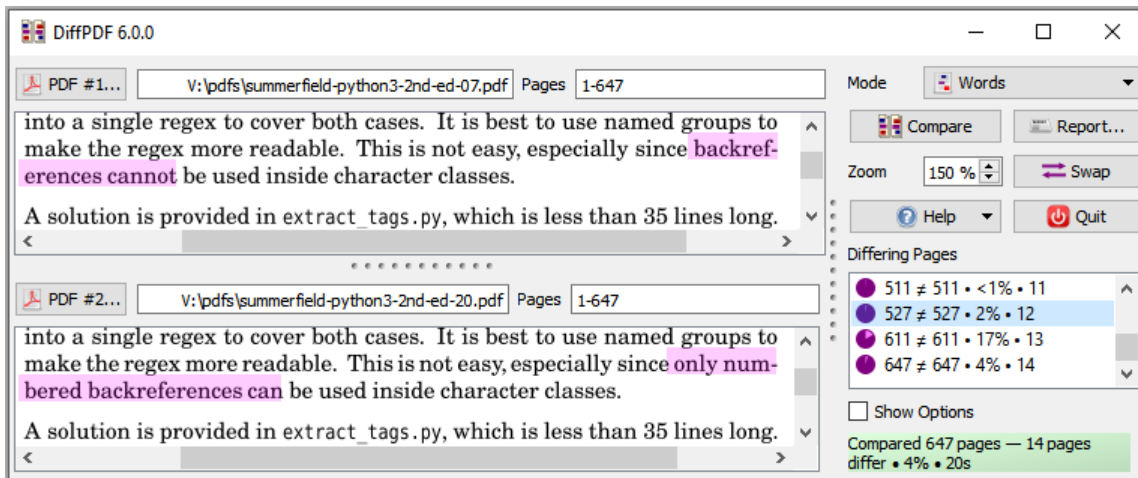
DiffPDF 6.0.0

PDF #1... V:\pdfs\summerfield-python3-2nd-ed-07.pdf Pages 1-647

into a single regex to cover both cases. It is best to use named groups to make the regex more readable. This is not easy, especially since backreferences cannot be used inside character classes.

A solution is provided in extract_tags.py, which is less than 35 lines long.

PDF #2... V:\pdfs\summerfield-python3-2nd-ed-20.pdf Pages 1-647

into a single regex to cover both cases. It is best to use named groups to make the regex more readable. This is not easy, especially since only numbered backreferences can be used inside character classes.

A solution is provided in extract_tags.py, which is less than 35 lines long.

Mode Words

Compare Report...

Zoom 150 % Swap

Help Quit

Differing Pages

511 ≠ 511 • <1% • 11
527 ≠ 527 • 2% • 12
611 ≠ 611 • 17% • 13
647 ≠ 647 • 4% • 14

Show Options

Compared 647 pages — 14 pages differ • 4% • 20s